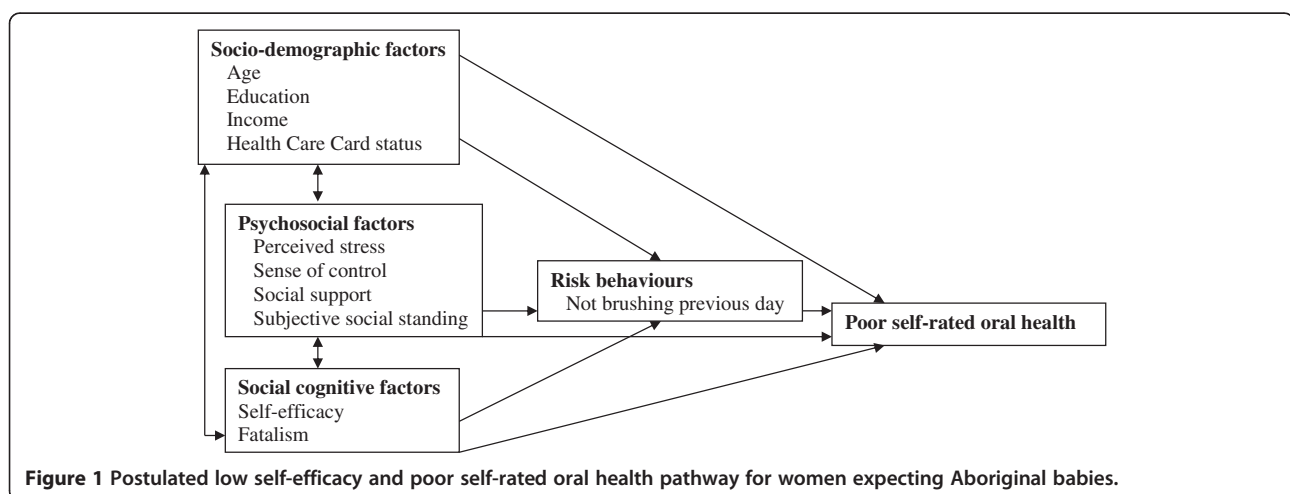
Socio-demographic factors
Age
Education
Income
Health Care Card status

Psychosocial factors
Perceived stress
Sense of control
Social support
Subjective social standing

Risk behaviours
Not brushing previous day

Poor self-rated oral health

Social cognitive factors
Self-efficacy
Fatalism

Figure 1 Postulated low self-efficacy and poor self-rated oral health pathway for women expecting Aboriginal babies.